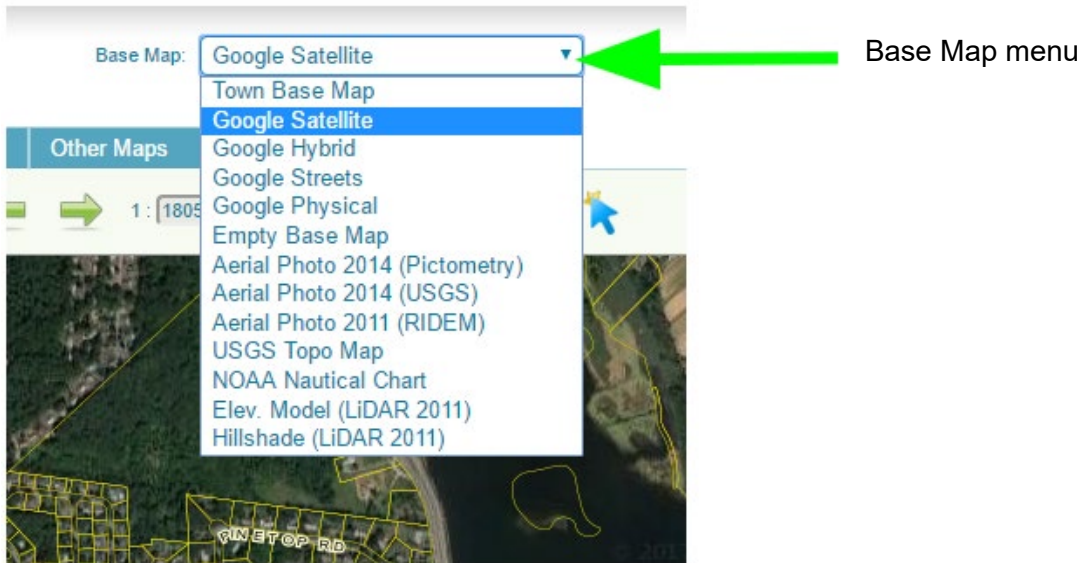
Base Map: Google Satellite

Base Map menu

Town Base Map
Google Satellite
Google Hybrid
Google Streets
Google Physical
Empty Base Map
Aerial Photo 2014 (Pictometry)
Aerial Photo 2014 (USGS)
Aerial Photo 2011 (RIDEM)
USGS Topo Map
NOAA Nautical Chart
Elev. Model (LiDAR 2011)
Hillshade (LiDAR 2011)

Other Maps

1 : 1805

PINETOP RD

© 201